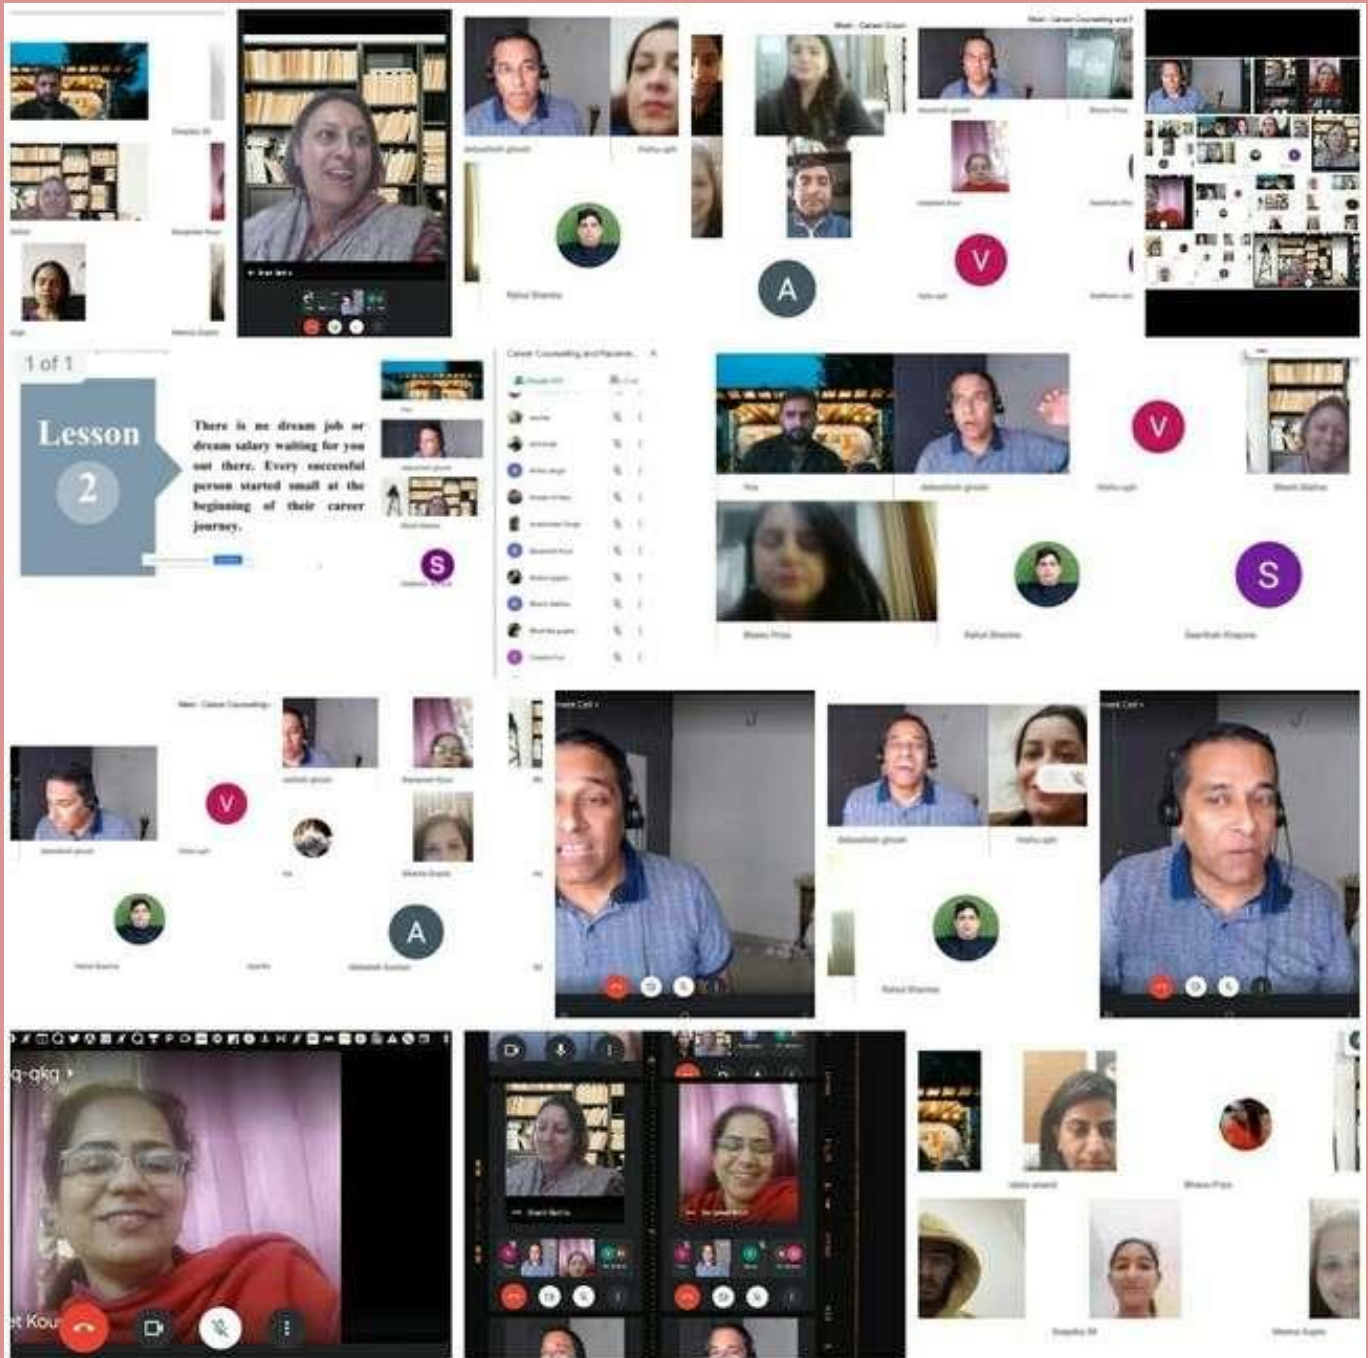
A

V

1 of 1

Lesson 2

There is no dream job or dream salary waiting for you out there. Every successful person started small at the beginning of their career journey.

S

Career Counselling and Parenti...

V

S

V

A

q-gkg

et Kou

Rahul Sharma

Rahul Sharma